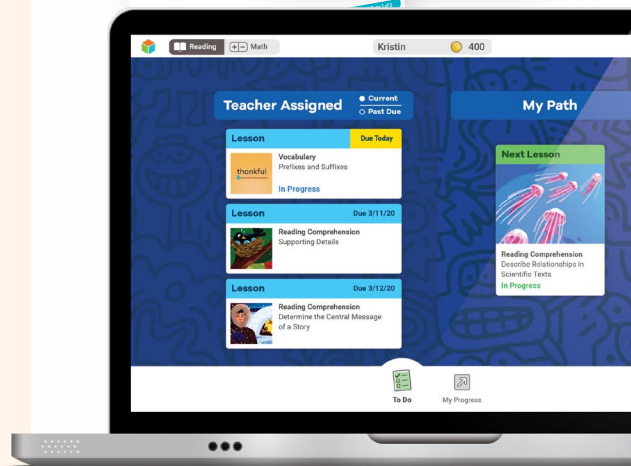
Reading Math

Kristin 400

Teacher Assigned
Current
Past Due

Lesson Due Today
thankful
Vocabulary
Prefixes and Suffixes
In Progress

Lesson Due 3/11/20
Reading Comprehension
Supporting Details

Lesson Due 3/12/20
Reading Comprehension
Determine the Central Message of a Story

My Path

Next Lesson
Reading Comprehension
Describe Relationships in Scientific Texts
In Progress

To Do
My Progress